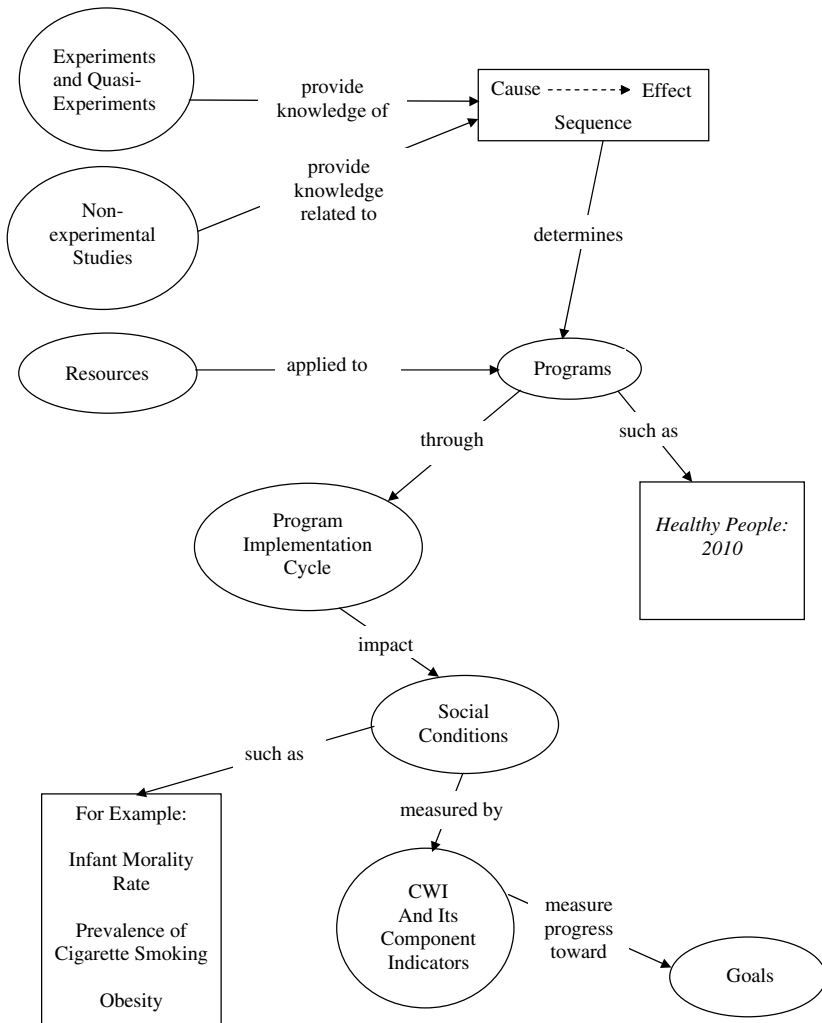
Experiments and Quasi-Experiments

provide knowledge of

Cause - - - - - - - -> Effect

Sequence

Non-experimental Studies

provide knowledge related to

determines

Resources

applied to

Programs

through

such as

*Healthy People: 2010*

Program Implementation Cycle

impact

Social Conditions

such as

For Example:

Infant Morality Rate

Prevalence of Cigarette Smoking

Obesity

measured by

CWI And Its Component Indicators

measure progress toward

Goals